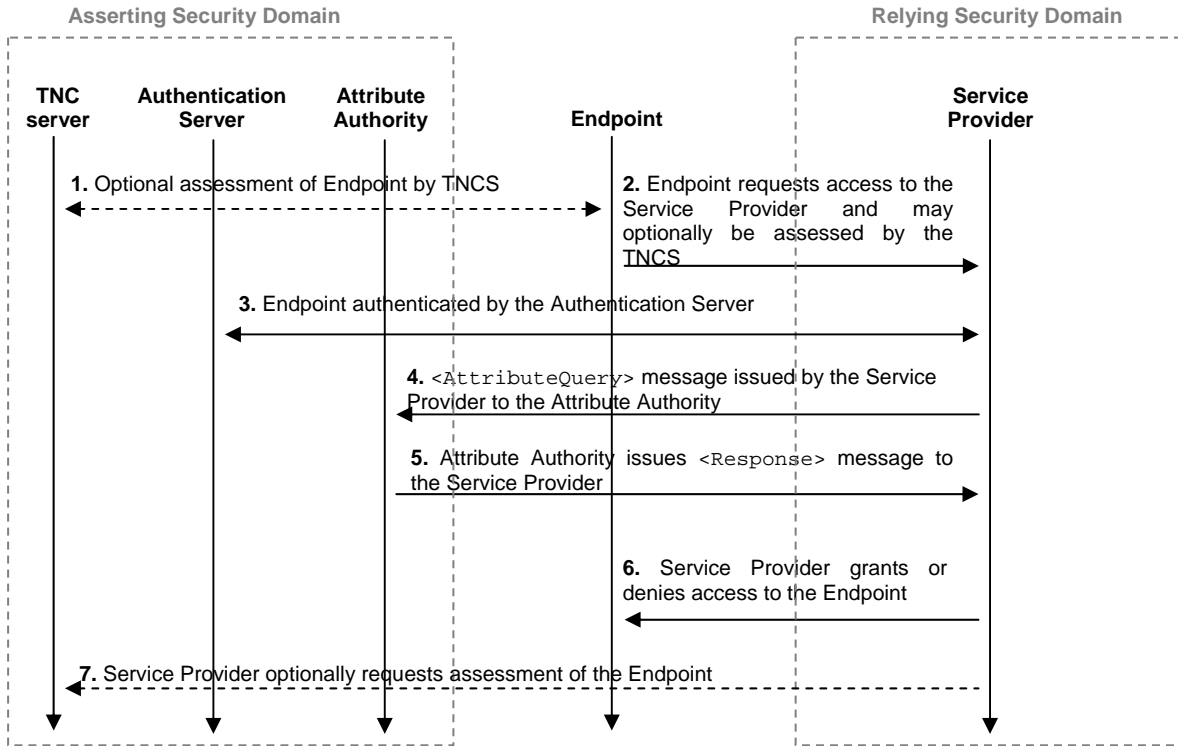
Asserting Security Domain

Relying Security Domain

TNC server

Authentication Server

Attribute Authority

Endpoint

Service Provider

1. Optional assessment of Endpoint by TNCS

2. Endpoint requests access to the Service Provider and may optionally be assessed by the TNCS

3. Endpoint authenticated by the Authentication Server

4. <AttributeQuery> message issued by the Service Provider to the Attribute Authority

5. Attribute Authority issues <Response> message to the Service Provider

6. Service Provider grants or denies access to the Endpoint

7. Service Provider optionally requests assessment of the Endpoint